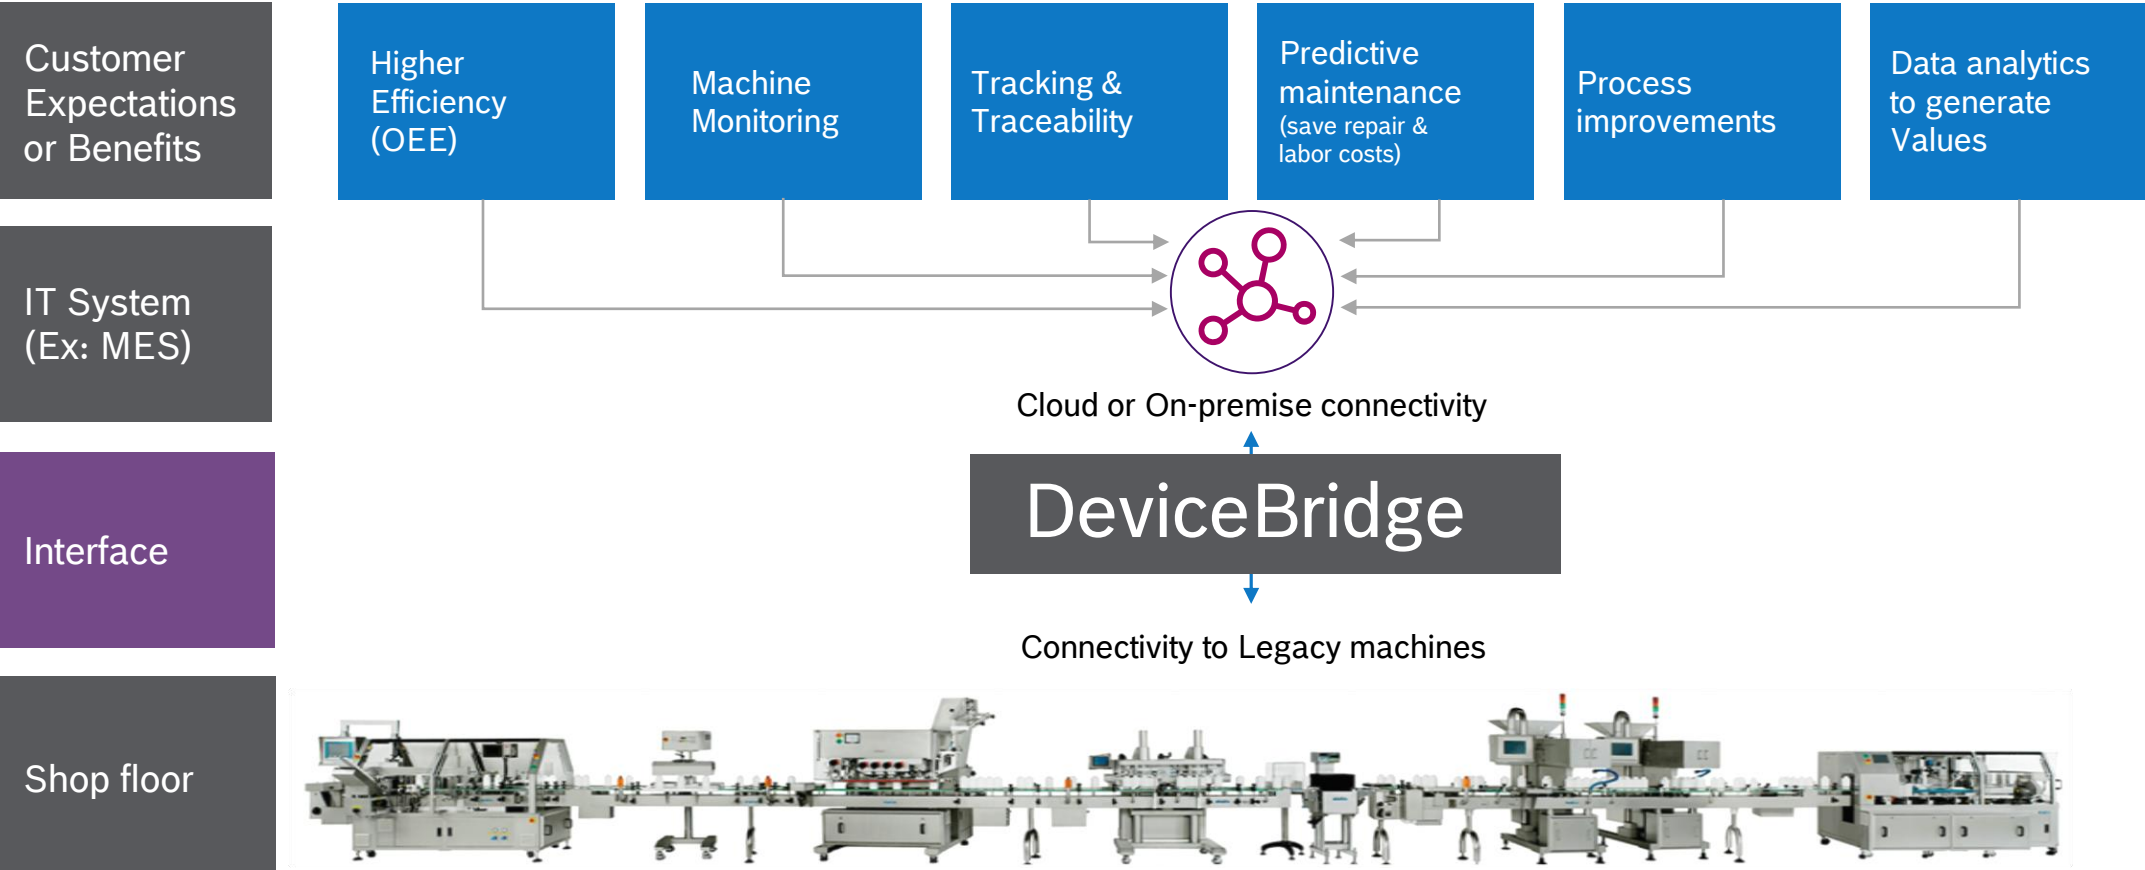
Customer Expectations or Benefits

Higher Efficiency (OEE)

Machine Monitoring

Tracking & Traceability

Predictive maintenance (save repair & labor costs)

Process improvements

Data analytics to generate Values

IT System (Ex: MES)

Cloud or On-premise connectivity

Interface

DeviceBridge

Connectivity to Legacy machines

Shop floor